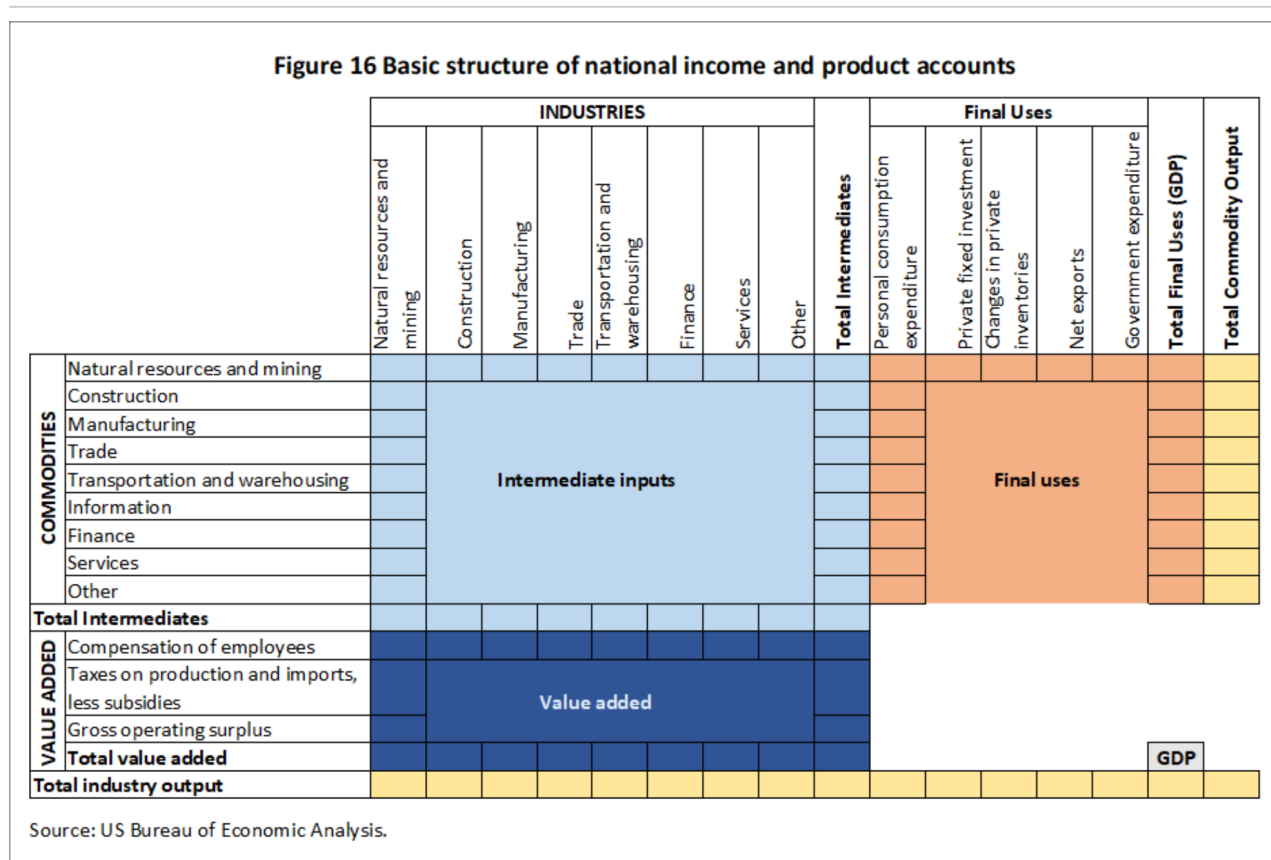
Figure 16 Basic structure of national income and product accounts

| | | INDUSTRIES | | | | | | | | Total Intermediates | Final Uses | | | | | Total Final Uses (GDP) | Total Commodity Output |
|---|---|---|---|---|---|---|---|---|---|---|---|---|---|---|---|---|---|
| | | Natural resources and mining | Construction | Manufacturing | Trade | Transportation and warehousing | Finance | Services | Other | | Personal consumption expenditure | Private fixed investment | Changes in private inventories | Net exports | Government expenditure | | |
| COMMODITIES | Natural resources and mining | | | | | | | | | | | | | | | | |
| | Construction | | Intermediate inputs | | | | | | | | | Final uses | | | | | |
| | Manufacturing | | | | | | | | | | | | | | | | |
| | Trade | | | | | | | | | | | | | | | | |
| | Transportation and warehousing | | | | | | | | | | | | | | | | |
| | Information | | | | | | | | | | | | | | | | |
| | Finance | | | | | | | | | | | | | | | | |
| | Services | | | | | | | | | | | | | | | | |
| | Other | | | | | | | | | | | | | | | | |
| Total Intermediates | | | | | | | | | | | | | | | | | |
| VALUE ADDED | Compensation of employees | | Value added | | | | | | | | | | | | | | |
| | Taxes on production and imports, less subsidies | | | | | | | | | | | | | | | | |
| | Gross operating surplus | | | | | | | | | | | | | | | | |
| | Total value added | | | | | | | | | | | | | | | GDP | |
| Total industry output | | | | | | | | | | | | | | | | | |

Source: US Bureau of Economic Analysis.